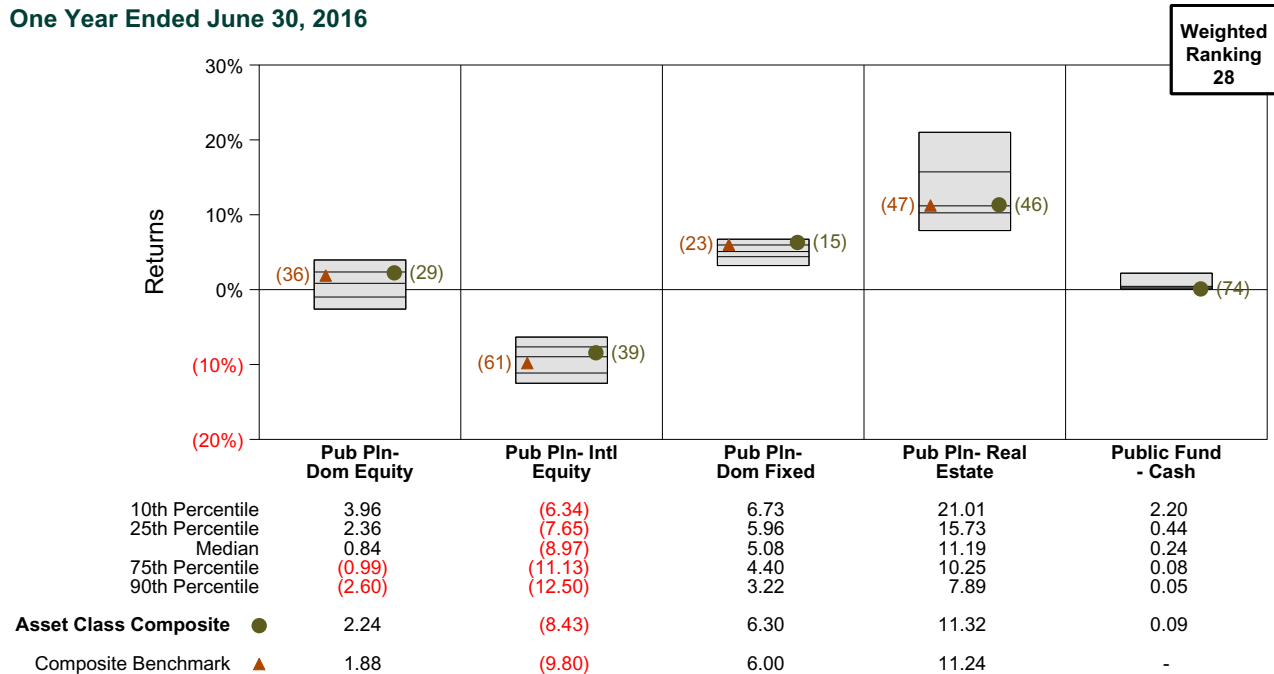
One Year Ended June 30, 2016

Weighted Ranking 28

30%
20%
10%
0%
(10%)
(20%)

Returns

(36) (29)
(61) (39)
(23) (15)
(47) (46)
(74)

Pub Pln- Dom Equity
Pub Pln- Intl Equity
Pub Pln- Dom Fixed
Pub Pln- Real Estate
Public Fund - Cash

| | Pub Pln- Dom Equity | Pub Pln- Intl Equity | Pub Pln- Dom Fixed | Pub Pln- Real Estate | Public Fund - Cash |
|---|---|---|---|---|---|
| 10th Percentile | 3.96 | (6.34) | 6.73 | 21.01 | 2.20 |
| 25th Percentile | 2.36 | (7.65) | 5.96 | 15.73 | 0.44 |
| Median | 0.84 | (8.97) | 5.08 | 11.19 | 0.24 |
| 75th Percentile | (0.99) | (11.13) | 4.40 | 10.25 | 0.08 |
| 90th Percentile | (2.60) | (12.50) | 3.22 | 7.89 | 0.05 |
| Asset Class Composite | 2.24 | (8.43) | 6.30 | 11.32 | 0.09 |
| Composite Benchmark | 1.88 | (9.80) | 6.00 | 11.24 | - |